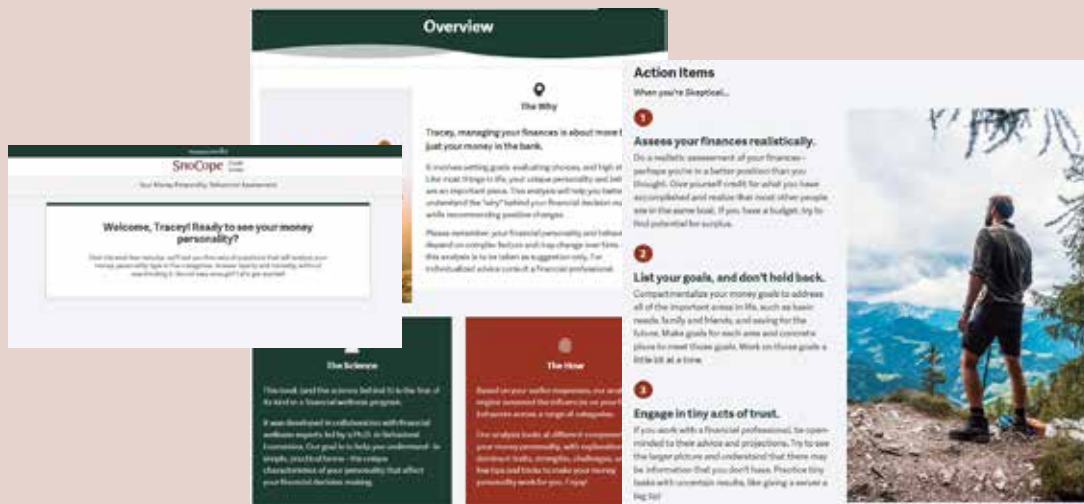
Overview

The Why

Tracey, managing your finances is about more than just your money in the bank.

It involves setting goals, evaluating choices, and high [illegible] Like most things in life, your unique personality and beliefs are an important piece. This analysis will help you better understand the "why" behind your financial decision making while recommending positive changes.

Please remember: your financial personality and behaviors depend on complex factors and may change over time. This analysis is to be taken as suggestion only. For individualized advice consult a financial professional.

The Science

This tool (and the science behind it) is the first of its kind in a financial wellness program.

It was developed in collaboration with financial wellness experts led by a Ph.D. in Behavioral Economics. Our goal is to help you understand - in simple, practical terms - the unique characteristics of your personality that affect your financial decision making.

The How

Based on your earlier responses, our analysis engine assessed the influences on your financial behaviors across a range of categories.

Our analysis looks at different components of your money personality, with explanations of dominant traits, strengths, challenges, and a few tips and tricks to make your money personality work for you. Enjoy!

SnoCope Credit Union

Your Money Personality: Behavioral Assessment

Welcome, Tracey! Ready to see your money personality?

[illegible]

Action Items

When you're Skeptical...

1

Assess your finances realistically.

Do a realistic assessment of your finances - perhaps you're in a better position than you thought. Give yourself credit for what you have accomplished and realize that most other people are in the same boat. If you have a budget, try to find potential for surplus.

2

List your goals, and don't hold back.

Compartmentalize your money goals to address all of the important areas in life, such as basic needs, family and friends, and saving for the future. Make goals for each area and concrete plans to meet those goals. Work on those goals a little bit at a time.

3

Engage in tiny acts of trust.

If you work with a financial professional, be open-minded to their advice and projections. Try to see the larger picture and understand that there may be information that you don't have. Practice tiny tasks with uncertain results, like giving a server a big tip!